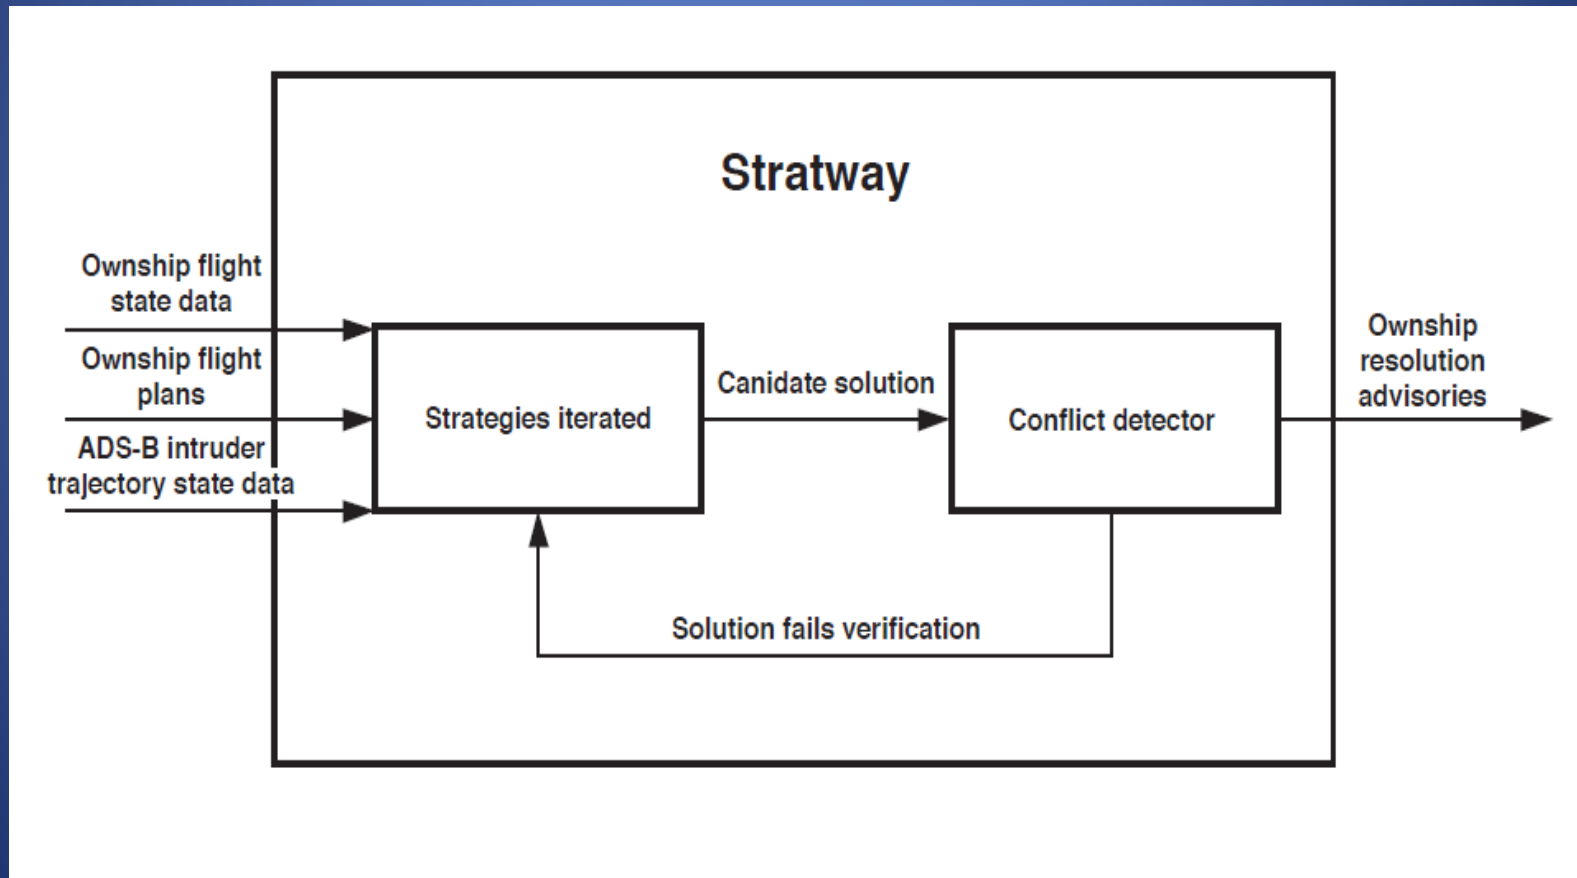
Stratway

Ownship flight state data

Ownship flight plans

ADS-B intruder trajectory state data

Strategies iterated

Canidate solution

Conflict detector

Ownship resolution advisories

Solution fails verification